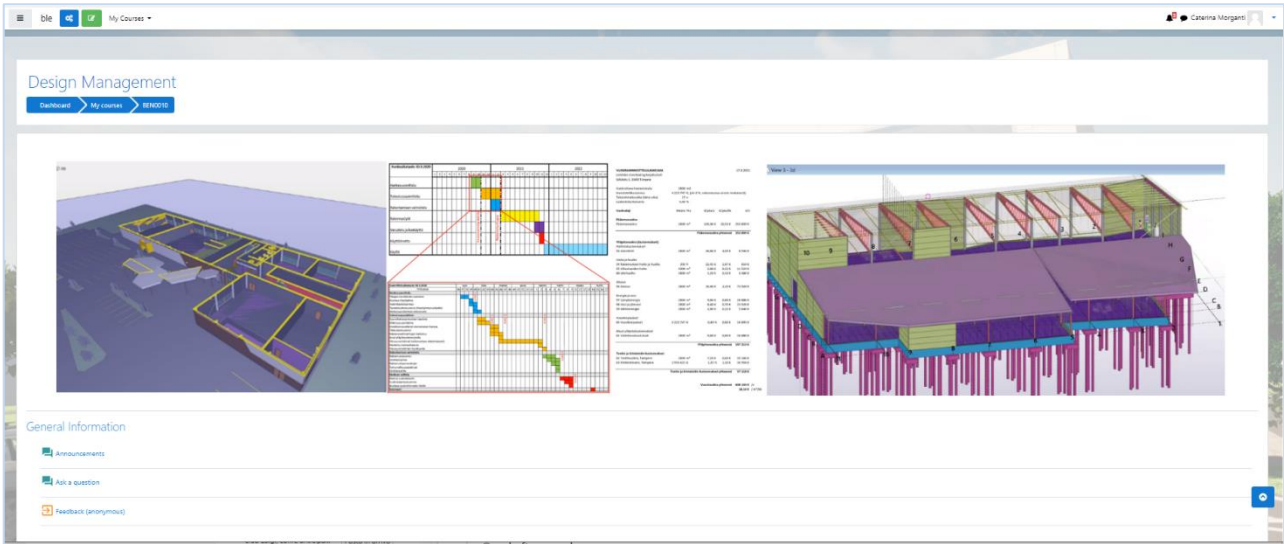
ble My Courses

Caterina Morganti

Design Management

Dashboard My courses BEN0010

View 1 - 3d

10 9 8 7 6 5 4 3 2 1

A B C D E F G H

General Information

Announcements

Ask a question

Feedback (anonymous)